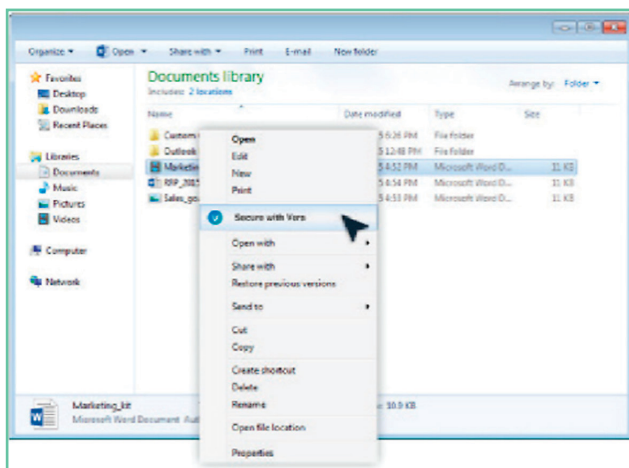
Organize ▾ Open ▾ Share with ▾ Print E-mail New folder

Favorites
Desktop
Downloads
Recent Places

Libraries
Documents
Music
Pictures
Videos

Computer

Network

Documents library
Includes: 2 locations

Arrange by: Folder ▾

| Name | Date modified | Type | Size |
|---|---|---|---|
| Custom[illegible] | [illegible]5 6:26 PM | File folder | |
| Outlook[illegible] | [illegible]5 12:48 PM | File folder | |
| Marketin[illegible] | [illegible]5 4:52 PM | Microsoft Word D... | 11 KB |
| RFP_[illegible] | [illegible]5 4:54 PM | Microsoft Word D... | 11 KB |
| Sales_go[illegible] | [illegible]5 4:53 PM | Microsoft Word D... | 11 KB |

Open
Edit
New
Print
Secure with Vera
Open with
Share with
Restore previous versions
Send to
Cut
Copy
Create shortcut
Delete
Rename
Open file location
Properties

Marketing_kit
Microsoft Word Document Aut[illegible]
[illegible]e: 10.9 KB